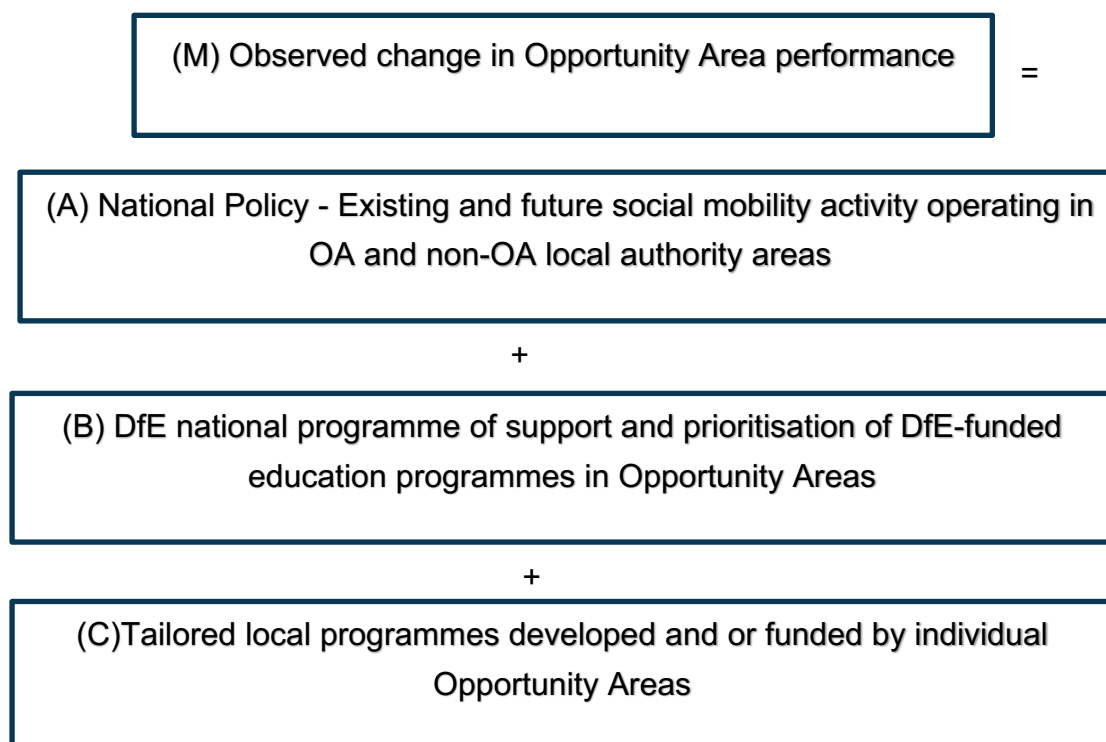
(M) Observed change in Opportunity Area performance

=

(A) National Policy - Existing and future social mobility activity operating in OA and non-OA local authority areas

+

(B) DfE national programme of support and prioritisation of DfE-funded education programmes in Opportunity Areas

+

(C)Tailored local programmes developed and or funded by individual Opportunity Areas